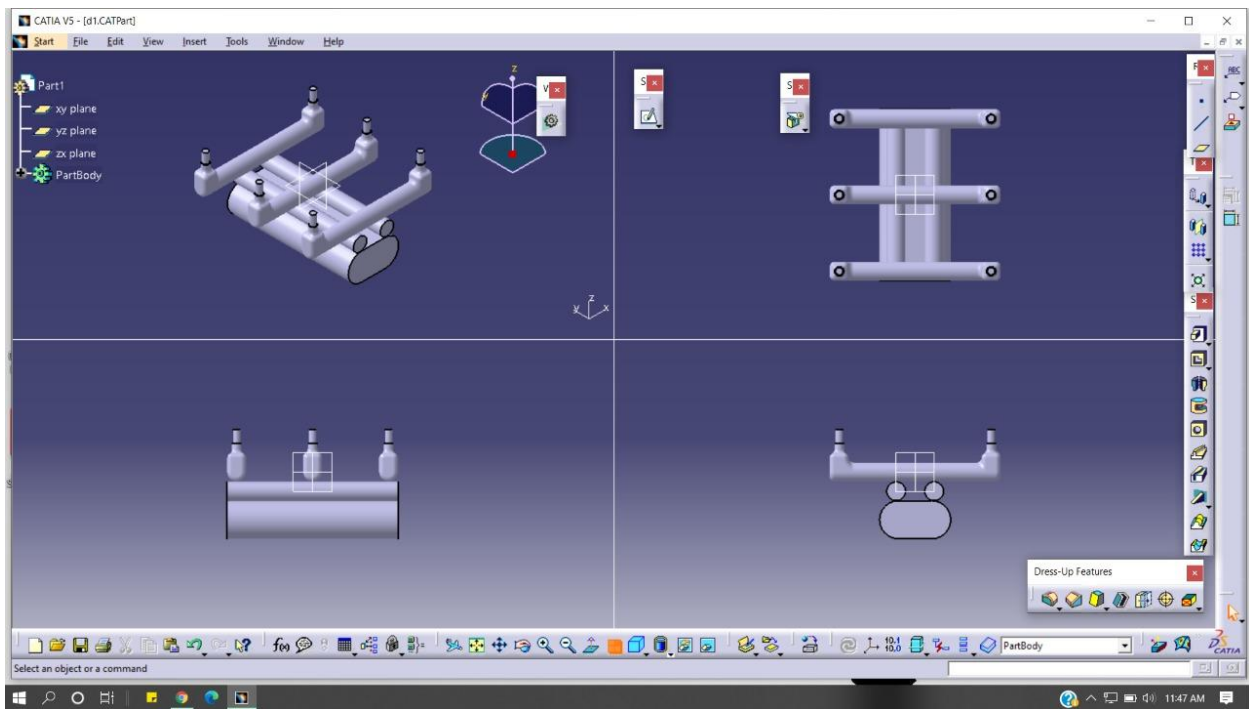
CATIA V5 - [d1.CATPart]

Start File Edit View Insert Tools Window Help

Part1
xy plane
yz plane
zx plane
PartBody

z
x
y

V
S
S
F
T
S

Dress-Up Features

PartBody

Select an object or a command

11:47 AM